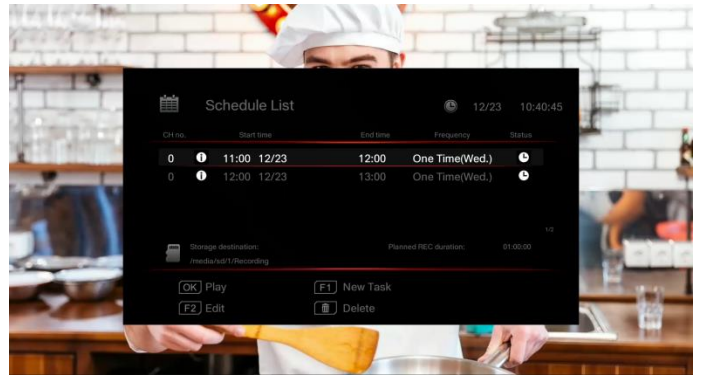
Schedule List

12/23 10:40:45

| CH no. | Start time | End time | Frequency | Status |
|---|---|---|---|---|
| 0 | 11:00 12/23 | 12:00 | One Time(Wed.) | |
| 0 | 12:00 12/23 | 13:00 | One Time(Wed.) | |

1/2

Storage destination: /media/sd/1/Recording

Planned REC duration: 01:00:00

OK Play

F1 New Task

F2 Edit

Delete